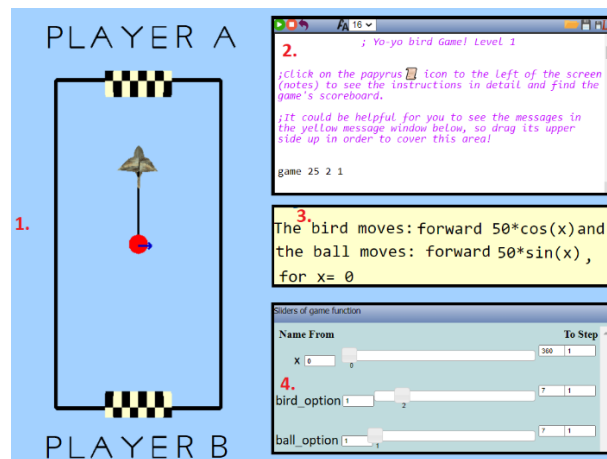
PLAYER A

1.

PLAYER B

16

2.

; Yo-yo bird Game! Level 1

;Click on the papyrus icon to the left of the screen (notes) to see the instructions in detail and find the game's scoreboard.

;It could be helpful for you to see the messages in the yellow message window below, so drag its upper side up in order to cover this area!

game 25 2 1

3.

The bird moves: forward 50*cos(x) and the ball moves: forward 50*sin(x), for x= 0

Sliders of game function

Name From To Step

x 0 0 360 1

4.

bird_option 1 2 7 1

ball_option 1 1 7 1